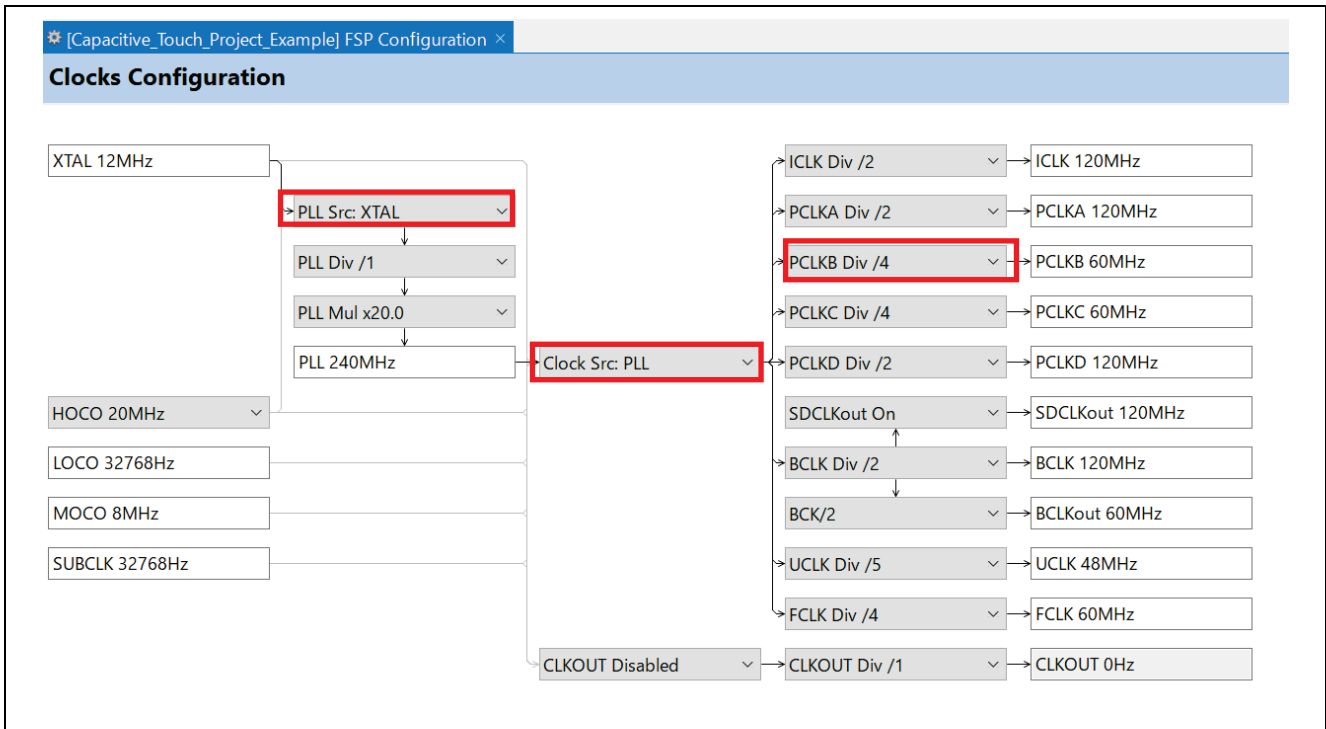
[Capacitive_Touch_Project_Example] FSP Configuration ×

Clocks Configuration

XTAL 12MHz

PLL Src: XTAL

PLL Div /1

PLL Mul x20.0

PLL 240MHz

HOCO 20MHz

LOCO 32768Hz

MOCO 8MHz

SUBCLK 32768Hz

Clock Src: PLL

CLKOUT Disabled

ICLK Div /2

PCLKA Div /2

PCLKB Div /4

PCLKC Div /4

PCLKD Div /2

SDCLKout On

BCLK Div /2

BCK/2

UCLK Div /5

FCLK Div /4

CLKOUT Div /1

ICLK 120MHz

PCLKA 120MHz

PCLKB 60MHz

PCLKC 60MHz

PCLKD 120MHz

SDCLKout 120MHz

BCLK 120MHz

BCLKout 60MHz

UCLK 48MHz

FCLK 60MHz

CLKOUT 0Hz